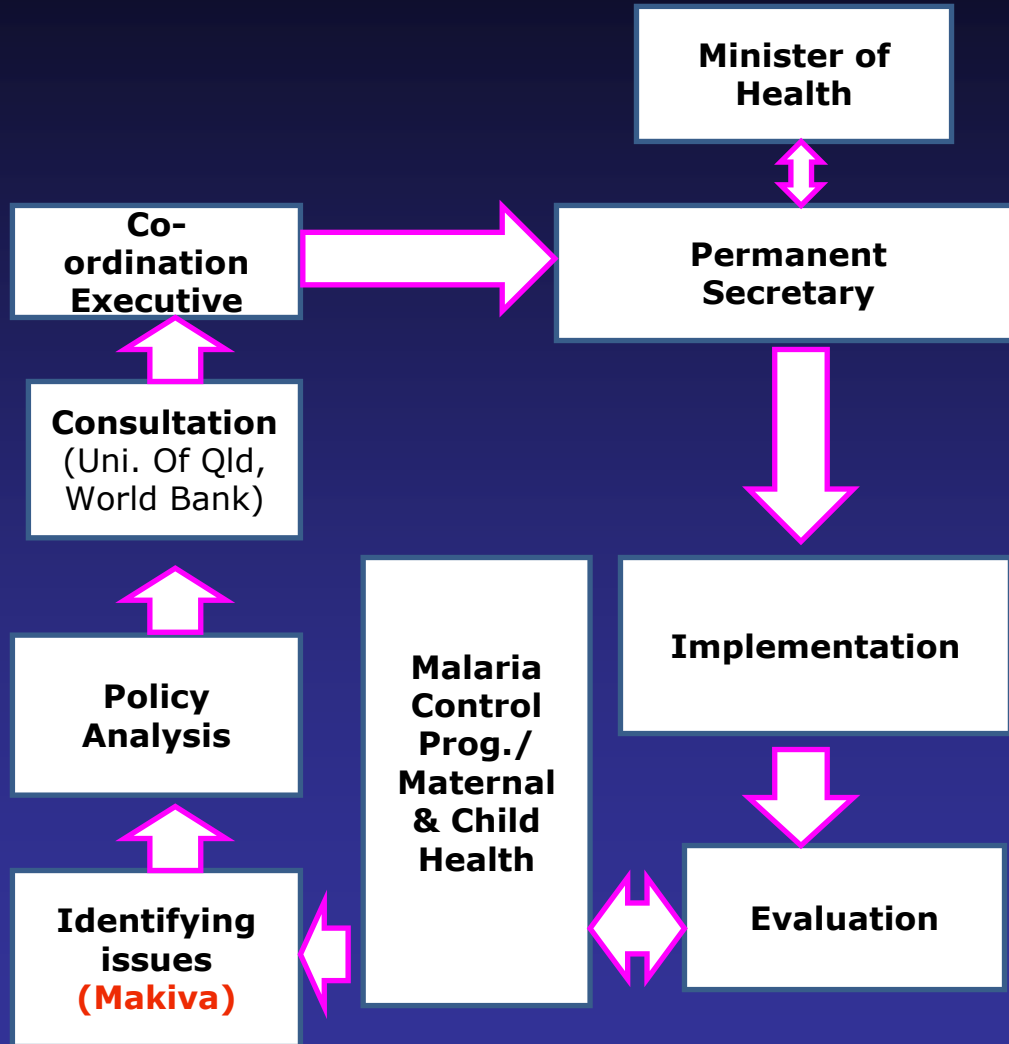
Minister of Health

Co-ordination Executive

Permanent Secretary

Consultation (Uni. Of Qld, World Bank)

Malaria Control Prog./ Maternal & Child Health

Implementation

Policy Analysis

Evaluation

Identifying issues (Makiva)